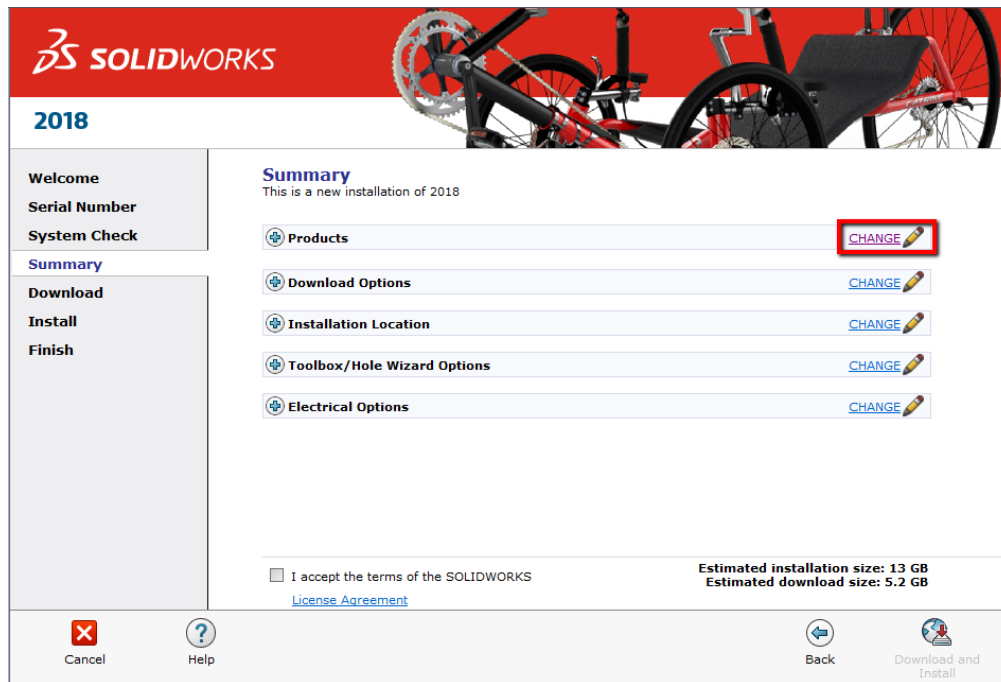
SOLIDWORKS

2018

Welcome
Serial Number
System Check
Summary
Download
Install
Finish

Summary
This is a new installation of 2018

Products CHANGE

Download Options CHANGE

Installation Location CHANGE

Toolbox/Hole Wizard Options CHANGE

Electrical Options CHANGE

I accept the terms of the SOLIDWORKS
License Agreement

Estimated installation size: 13 GB
Estimated download size: 5.2 GB

Cancel
Help
Back
Download and Install